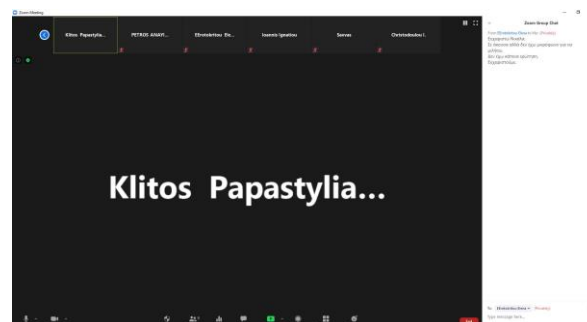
Zoom Meeting

Klitos Papastylia... PETROS ANAYI... Efstratiou Ele... Ioannis Ignatiou Savvas Christodoulou I.

Zoom Group Chat

From Efstratiou Elena to Me: (Privately)
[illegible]

Klitos Papastylia...

To: Efstratiou Elena (Privately)
Type message here...